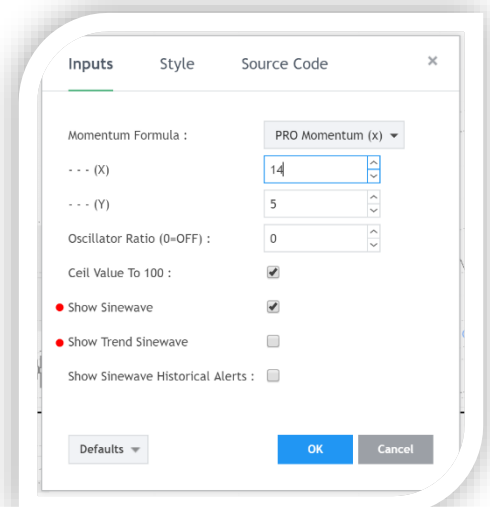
Inputs Style Source Code ×

Momentum Formula : PRO Momentum (x)

- - - (X) 14

- - - (Y) 5

Oscillator Ratio (0=OFF) : 0

Ceil Value To 100 :

Show Sinewave

Show Trend Sinewave

Show Sinewave Historical Alerts :

Defaults OK Cancel